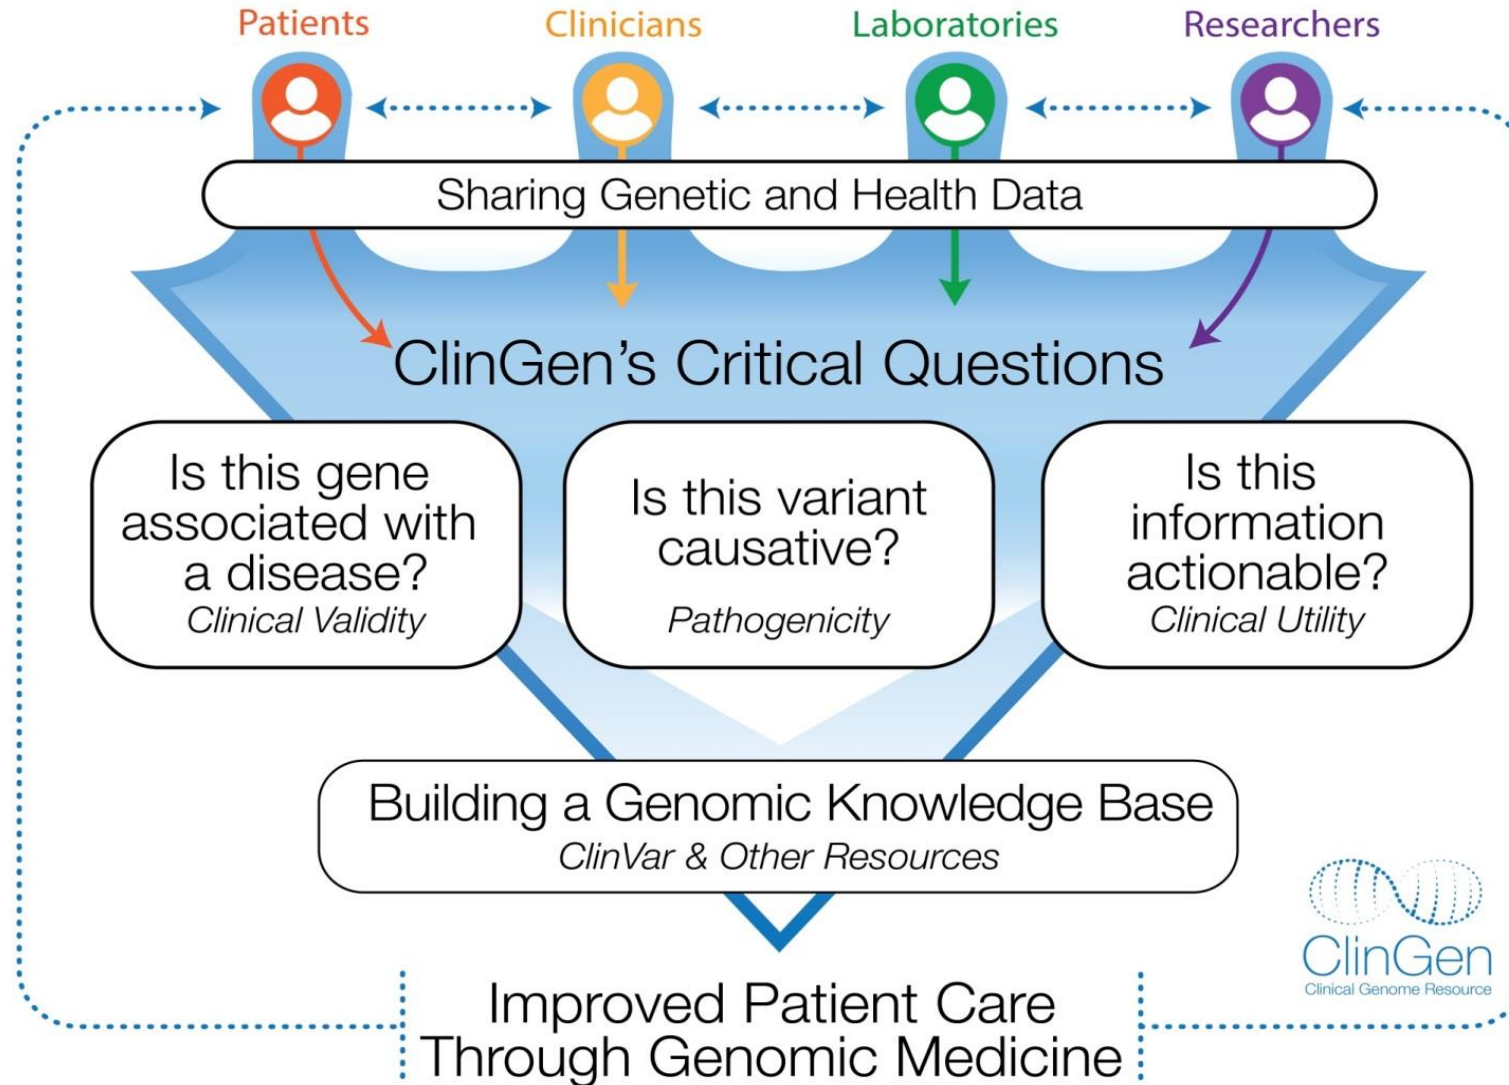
Patients Clinicians Laboratories Researchers

Sharing Genetic and Health Data

ClinGen's Critical Questions

Is this gene associated with a disease?
Clinical Validity

Is this variant causative?
Pathogenicity

Is this information actionable?
Clinical Utility

Building a Genomic Knowledge Base
ClinVar & Other Resources

Improved Patient Care Through Genomic Medicine

ClinGen
Clinical Genome Resource